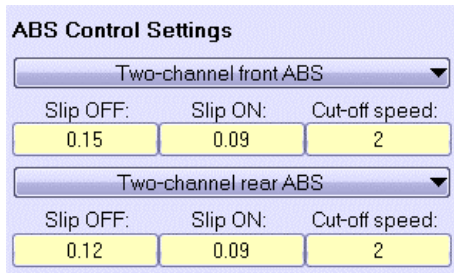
ABS Control Settings

Two-channel front ABS

| Slip OFF: | Slip ON: | Cut-off speed: |
|---|---|---|
| 0.15 | 0.09 | 2 |

Two-channel rear ABS

| Slip OFF: | Slip ON: | Cut-off speed: |
|---|---|---|
| 0.12 | 0.09 | 2 |